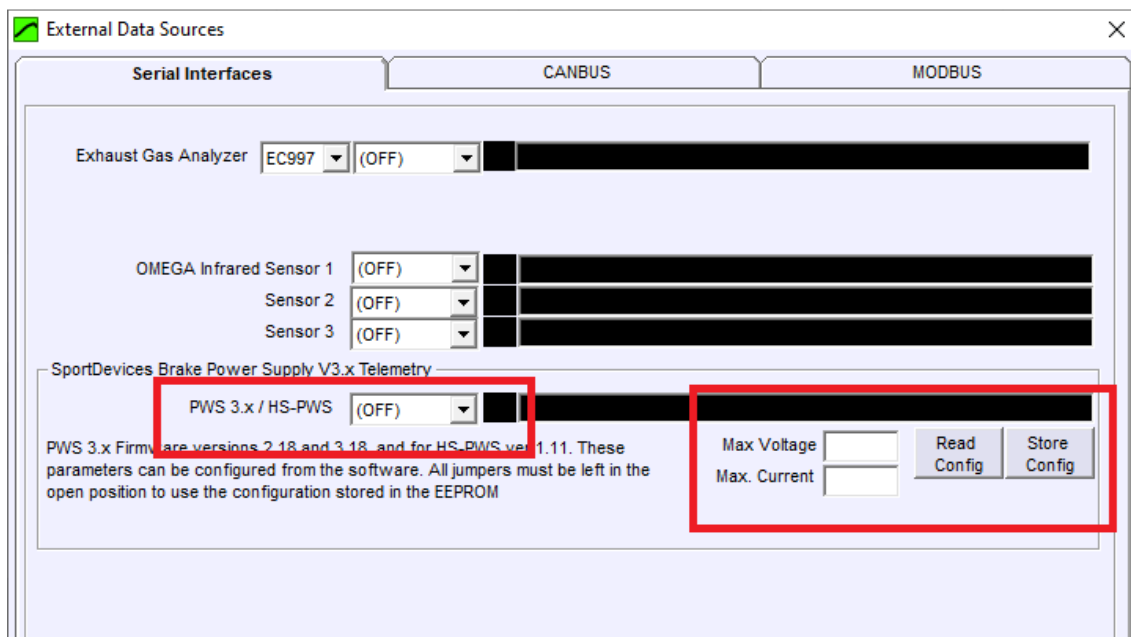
External Data Sources
×

Serial Interfaces
CANBUS
MODBUS

Exhaust Gas Analyzer EC997 (OFF)

OMEGA Infrared Sensor 1 (OFF)
Sensor 2 (OFF)
Sensor 3 (OFF)

SportDevices Brake Power Supply V3.x Telemetry
PWS 3.x / HS-PWS (OFF)

PWS 3.x Firmware versions 2.18 and 3.18, and for HS-PWS ver 1.11. These parameters can be configured from the software. All jumpers must be left in the open position to use the configuration stored in the EEPROM

Max Voltage
Max. Current
Read Config
Store Config